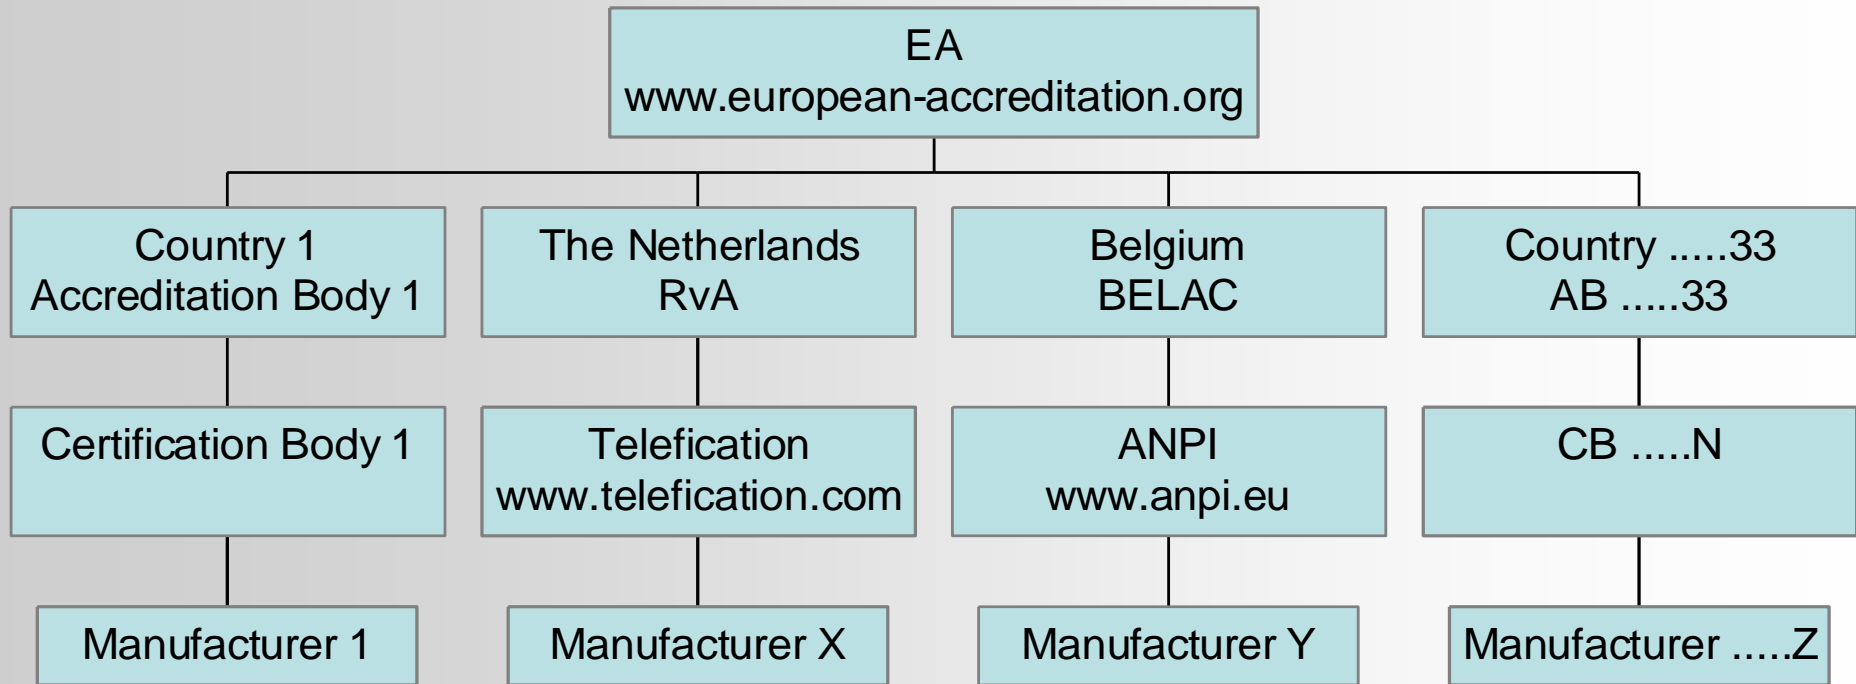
EA
www.european-accreditation.org

Country 1
Accreditation Body 1

The Netherlands
RvA

Belgium
BELAC

Country .....33
AB .....33

Certification Body 1

Telefication
www.telefication.com

ANPI
www.anpi.eu

CB .....N

Manufacturer 1

Manufacturer X

Manufacturer Y

Manufacturer .....Z